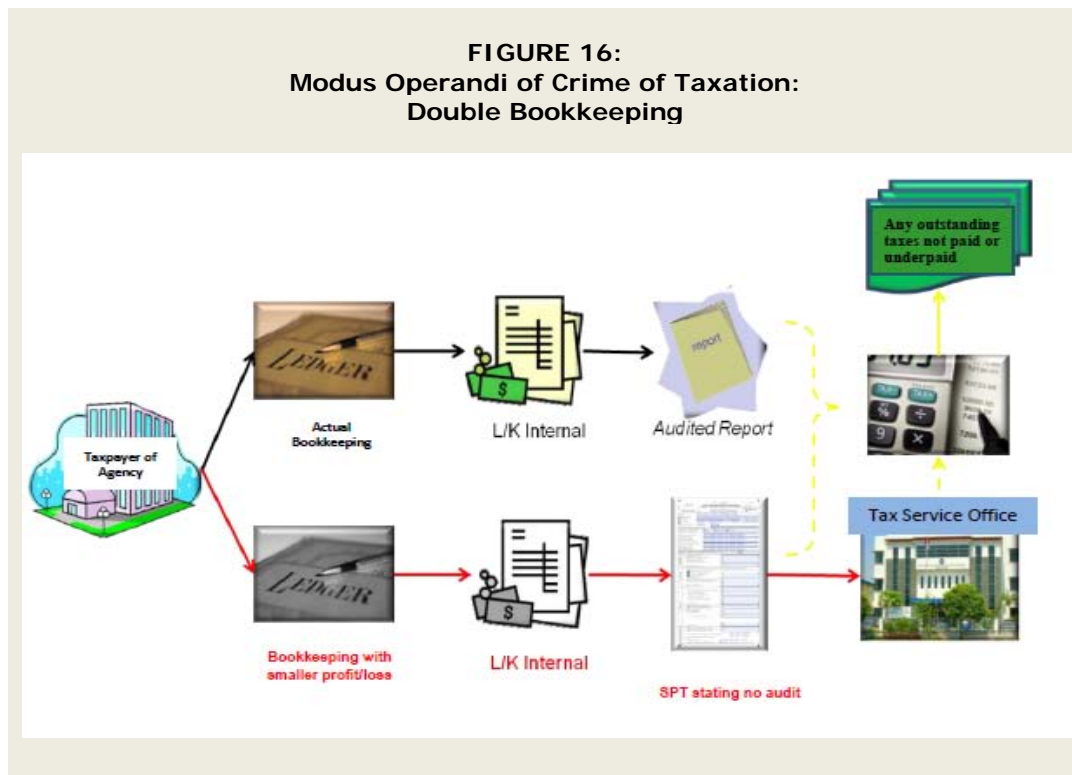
FIGURE 16:
Modus Operandi of Crime of Taxation:
Double Bookkeeping

Any outstanding taxes not paid or underpaid

LEDGER

report

Taxpayer of Agency

Actual Bookkeeping

L/K Internal

Audited Report

Tax Service Office

LEDGER

Bookkeeping with smaller profit/loss

L/K Internal

SPT stating no audit